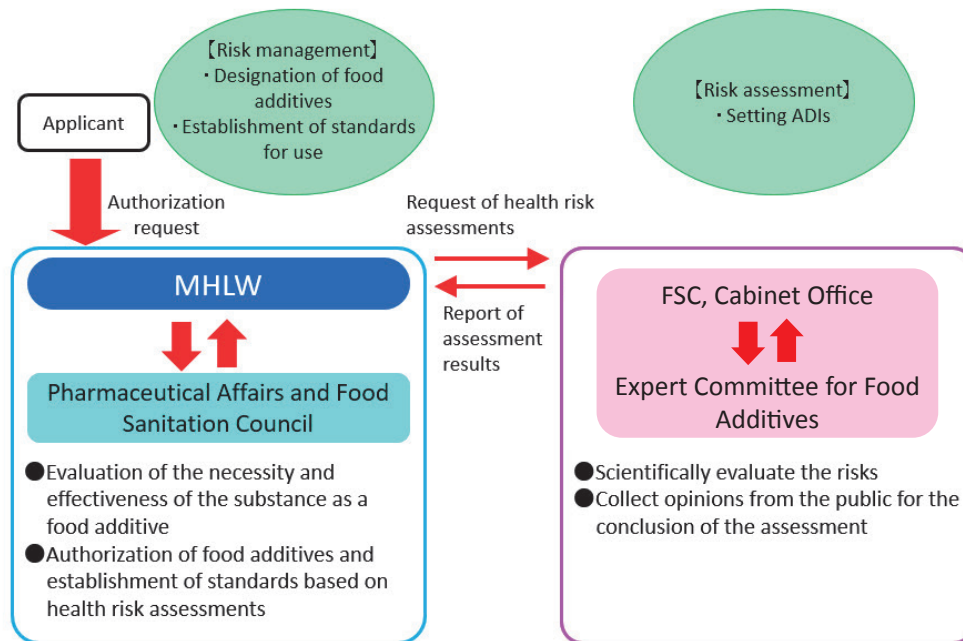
【Risk management】
・Designation of food additives
・Establishment of standards for use

【Risk assessment】
・Setting ADIs

Applicant

Authorization request

Request of health risk assessments

Report of assessment results

MHLW

Pharmaceutical Affairs and Food Sanitation Council

●Evaluation of the necessity and effectiveness of the substance as a food additive
●Authorization of food additives and establishment of standards based on health risk assessments

FSC, Cabinet Office

Expert Committee for Food Additives

●Scientifically evaluate the risks
●Collect opinions from the public for the conclusion of the assessment